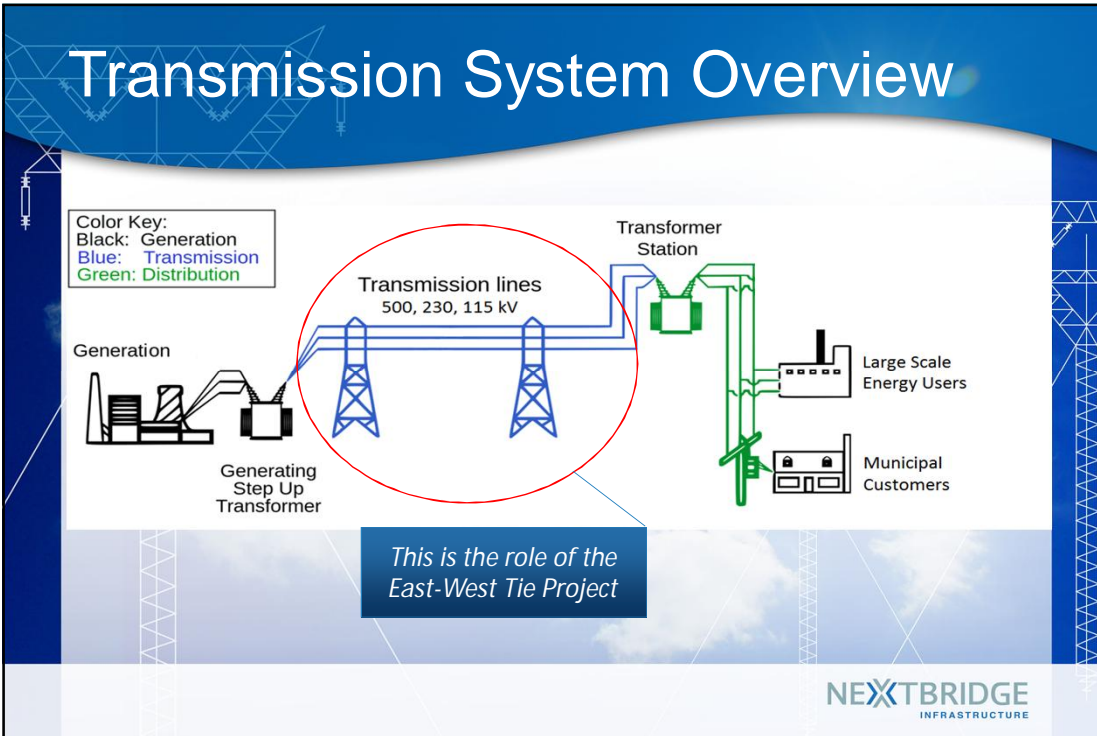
Transmission System Overview

Color Key:
Black: Generation
Blue: Transmission
Green: Distribution

Transformer Station

Transmission lines
500, 230, 115 kV

Generation

Large Scale Energy Users

Municipal Customers

Generating Step Up Transformer

This is the role of the East-West Tie Project

NEXTBRIDGE
INFRASTRUCTURE